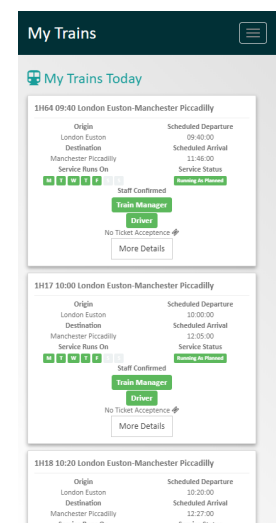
My Trains

My Trains Today

1H64 09:40 London Euston-Manchester Piccadilly

Origin
London Euston
Destination
Manchester Piccadilly
Service Runs On
M T W T F

Scheduled Departure
09:40:00
Scheduled Arrival
11:46:00
Service Status
Running As Planned

Staff Confirmed
Train Manager
Driver
No Ticket Acceptence
More Details

1H17 10:00 London Euston-Manchester Piccadilly

Origin
London Euston
Destination
Manchester Piccadilly
Service Runs On
M T W T F

Scheduled Departure
10:00:00
Scheduled Arrival
12:05:00
Service Status
Running As Planned

Staff Confirmed
Train Manager
Driver
No Ticket Acceptence
More Details

1H18 10:20 London Euston-Manchester Piccadilly

Origin
London Euston
Destination
Manchester Piccadilly
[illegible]

Scheduled Departure
10:20:00
Scheduled Arrival
12:27:00
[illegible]